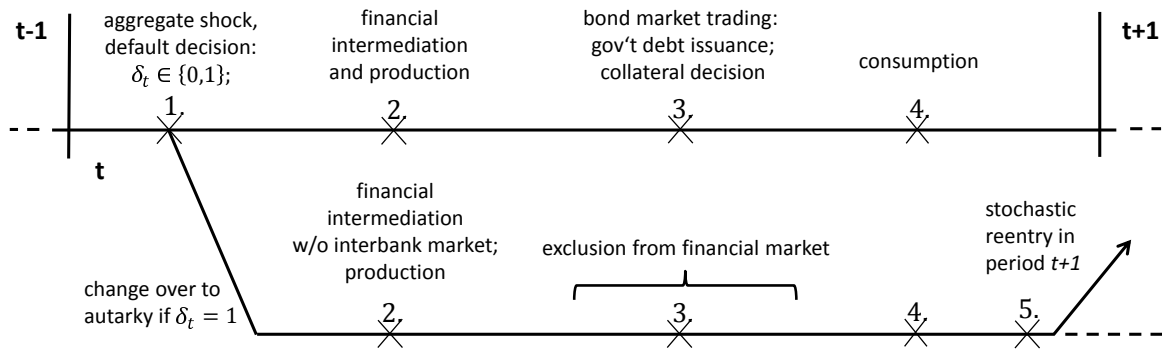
t-1

aggregate shock, default decision: $\delta_t \in \{0,1\}$;

financial intermediation and production

bond market trading: gov't debt issuance; collateral decision

consumption

t+1

1.

2.

3.

4.

t

financial intermediation w/o interbank market; production

exclusion from financial market

stochastic reentry in period *t+1*

change over to autarky if $\delta_t = 1$

2.

3.

4.

5.